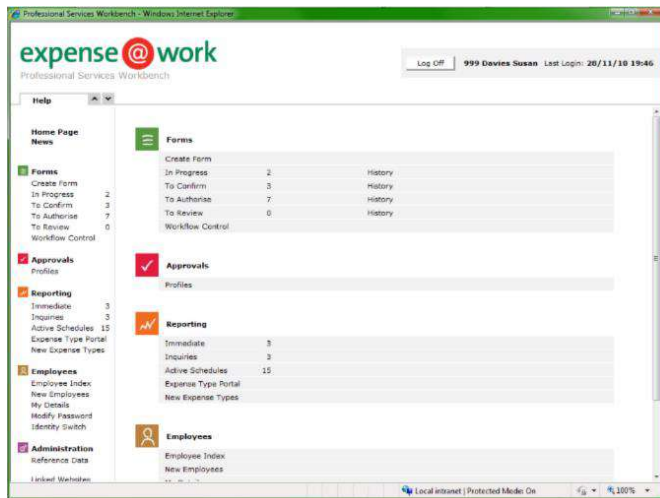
Professional Services Workbench - Windows Internet Explorer

expense@work
Professional Services Workbench

Log Off | 999 Davies Susan Last Login: 28/11/10 19:46

Help

Home Page
News

Forms
Create Form
In Progress 2
To Confirm 3
To Authorise 7
To Review 0
Workflow Control

Approvals
Profiles

Reporting
Immediate 3
Inquiries 3
Active Schedules 15
Expense Type Portal
New Expense Types

Employees
Employee Index
New Employees
My Details
Modify Password
Identity Switch

Administration
Reference Data

Linked Websites

Forms

| Create Form | | |
|---|---|---|
| In Progress | 2 | History |
| To Confirm | 3 | History |
| To Authorise | 7 | History |
| To Review | 0 | History |
| Workflow Control | | |

Approvals

Profiles

Reporting

| Immediate | 3 |
|---|---|
| Inquiries | 3 |
| Active Schedules | 15 |
| Expense Type Portal | |
| New Expense Types | |

Employees

Employee Index
New Employees
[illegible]

Local intranet | Protected Mode: On
100%